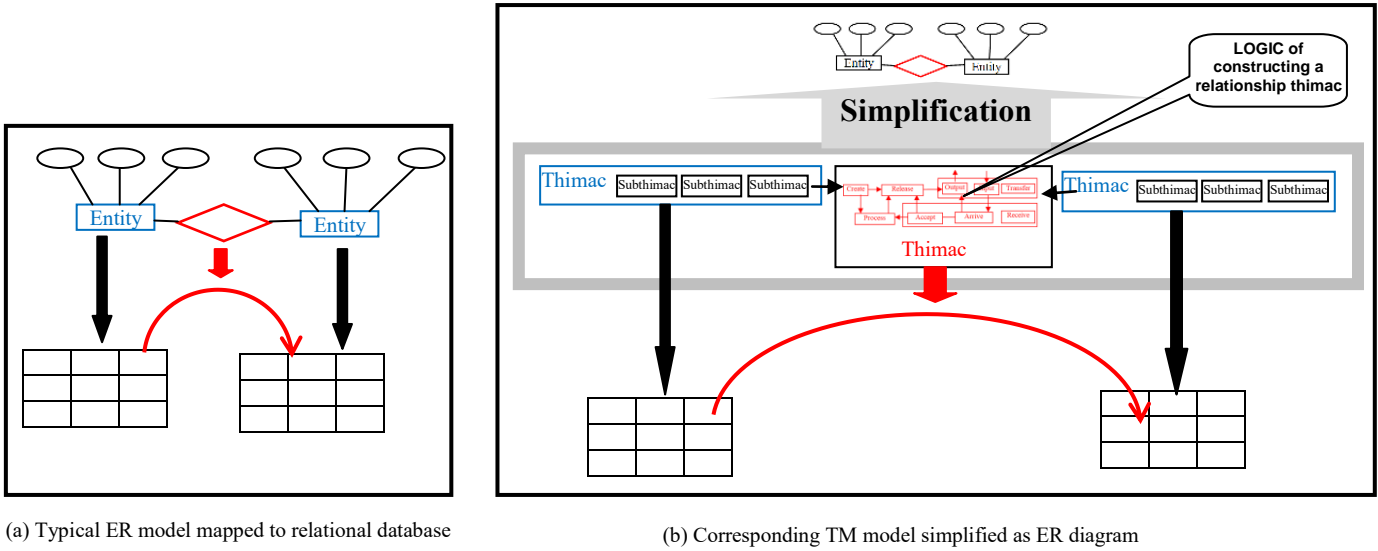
Entity

Entity

(a) Typical ER model mapped to relational database

Entity

Entity

LOGIC of constructing a relationship thimac

Simplification

Thimac Subthimac Subthimac Subthimac

Create Release Output Input Transfer Process Accept Arrive Receive

Thimac

Thimac Subthimac Subthimac Subthimac

(b) Corresponding TM model simplified as ER diagram